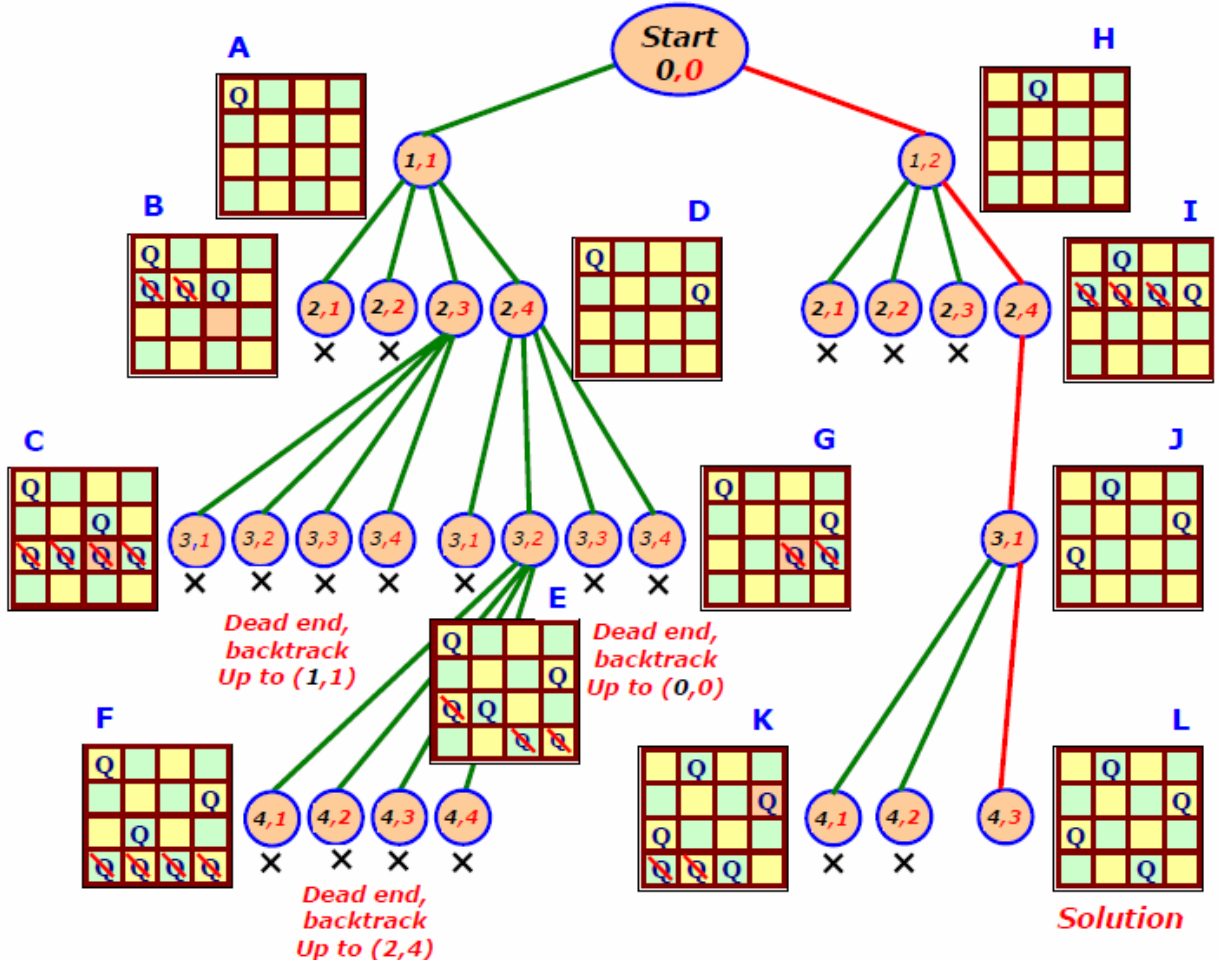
Start
0,0

A
Q

H
Q

1,1

1,2

B
Q
Q Q Q

D
Q
Q

I
Q
Q Q Q Q

2,1 2,2 2,3 2,4
× ×

2,1 2,2 2,3 2,4
× × ×

C
Q
Q
Q Q Q Q

G
Q
Q
Q Q

J
Q
Q
Q

3,1 3,2 3,3 3,4
× × × ×

3,1 3,2 3,3 3,4
× × ×

3,1

Dead end, backtrack Up to (1,1)

E
Q
Q
Q Q
Q Q

Dead end, backtrack Up to (0,0)

F
Q
Q
Q
Q Q Q Q

4,1 4,2 4,3 4,4
× × × ×

Dead end, backtrack Up to (2,4)

K
Q
Q
Q
Q Q Q

4,1 4,2
× ×

4,3

L
Q
Q
Q
Q

Solution